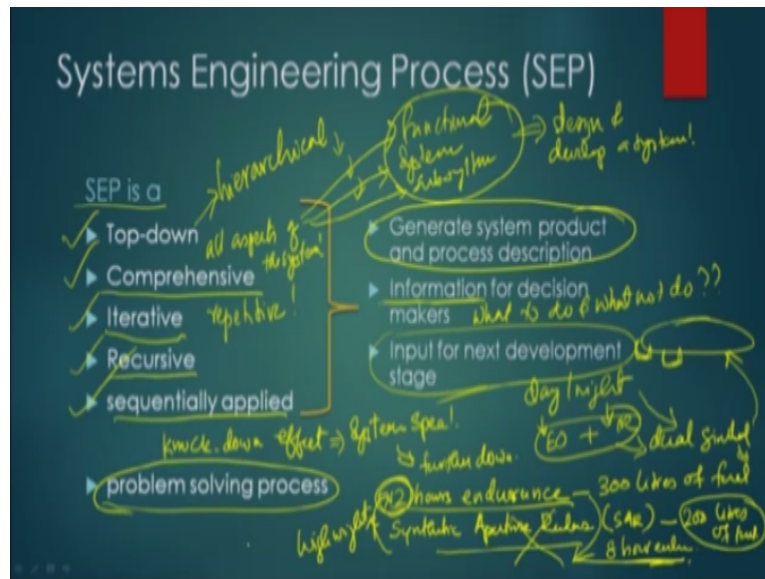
Systems Engineering Process (SEP)

SEP is a

Top-down

Comprehensive

Iterative

Recursive

sequentially applied

Generate system product and process description

Information for decision makers

Input for next development stage

problem solving process

hierarchical

All aspects of the system

repetitive!

Functional System Subsystem

design & develop a system!

What to do & what not do??

Day / night

EO + IR

dual sided

knock down effect ⇒ System Spec!

further down.

12 hours endurance — 300 litres of fuel

high weight

Synthetic Aperture Radar (SAR) — 200 litres of fuel

8 hour endu.